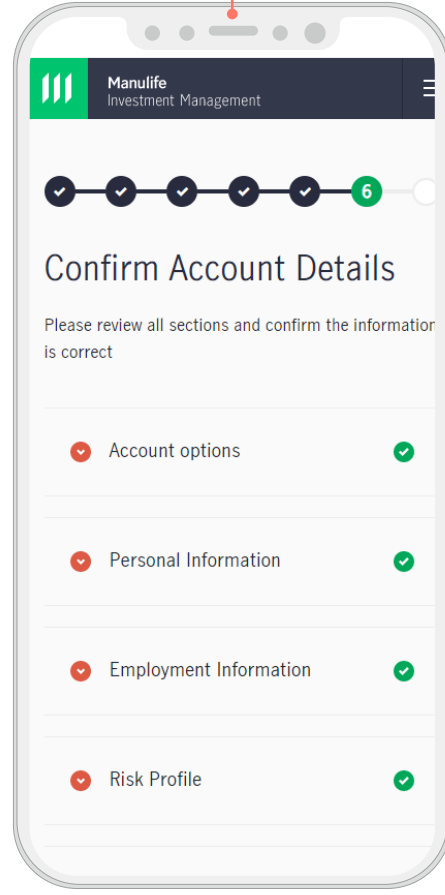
Manulife
Investment Management

6

Confirm Account Details

Please review all sections and confirm the information is correct

Account options

Personal Information

Employment Information

Risk Profile